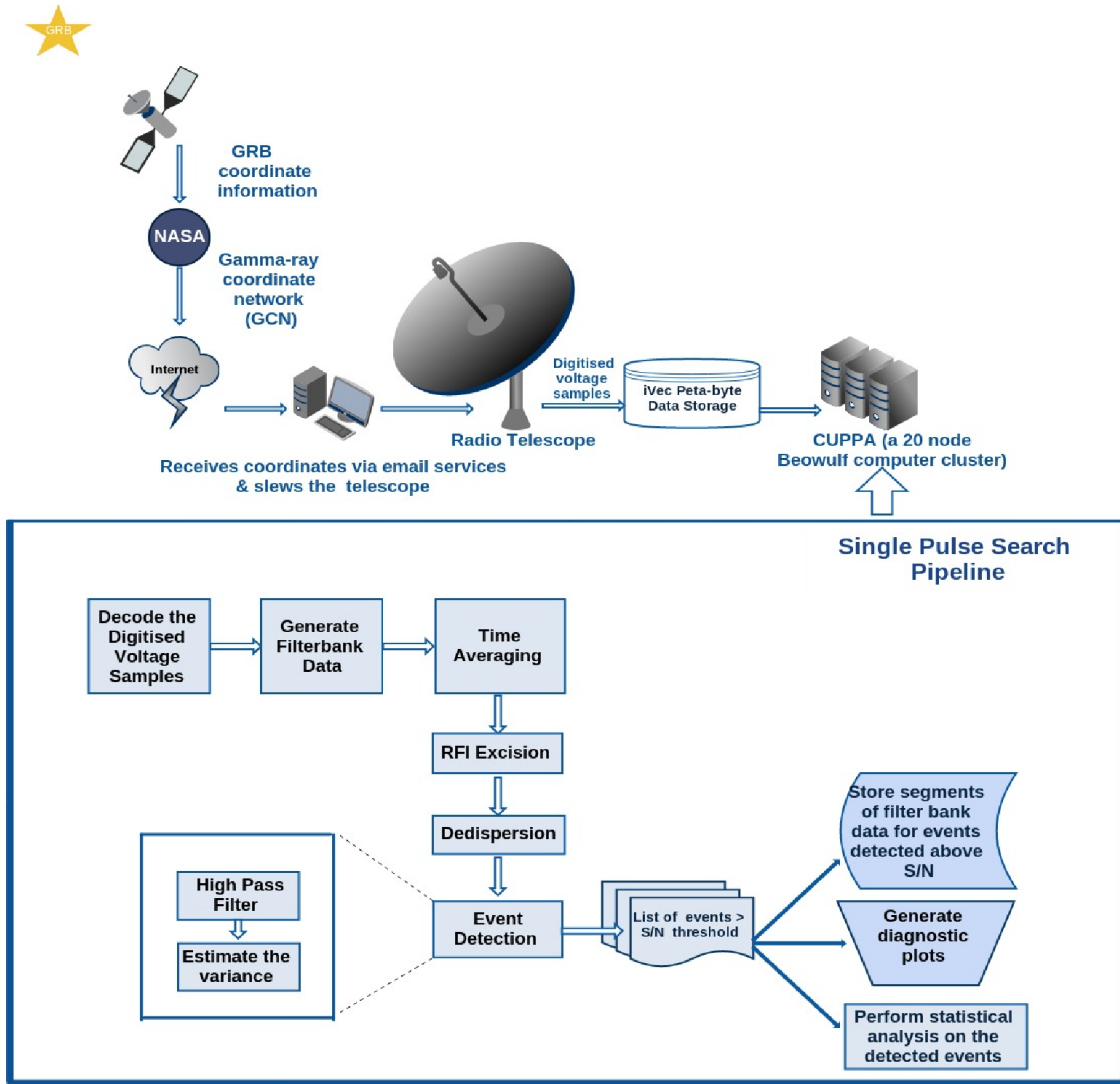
GRB

GRB coordinate information

NASA

Gamma-ray coordinate network (GCN)

Internet

Receives coordinates via email services & slews the telescope

Radio Telescope

Digitised voltage samples

iVec Peta-byte Data Storage

CUPPA (a 20 node Beowulf computer cluster)

Single Pulse Search Pipeline

Decode the Digitised Voltage Samples

Generate Filterbank Data

Time Averaging

RFI Excision

Dedispersion

Event Detection

High Pass Filter

Estimate the variance

List of events > S/N threshold

Store segments of filter bank data for events detected above S/N

Generate diagnostic plots

Perform statistical analysis on the detected events